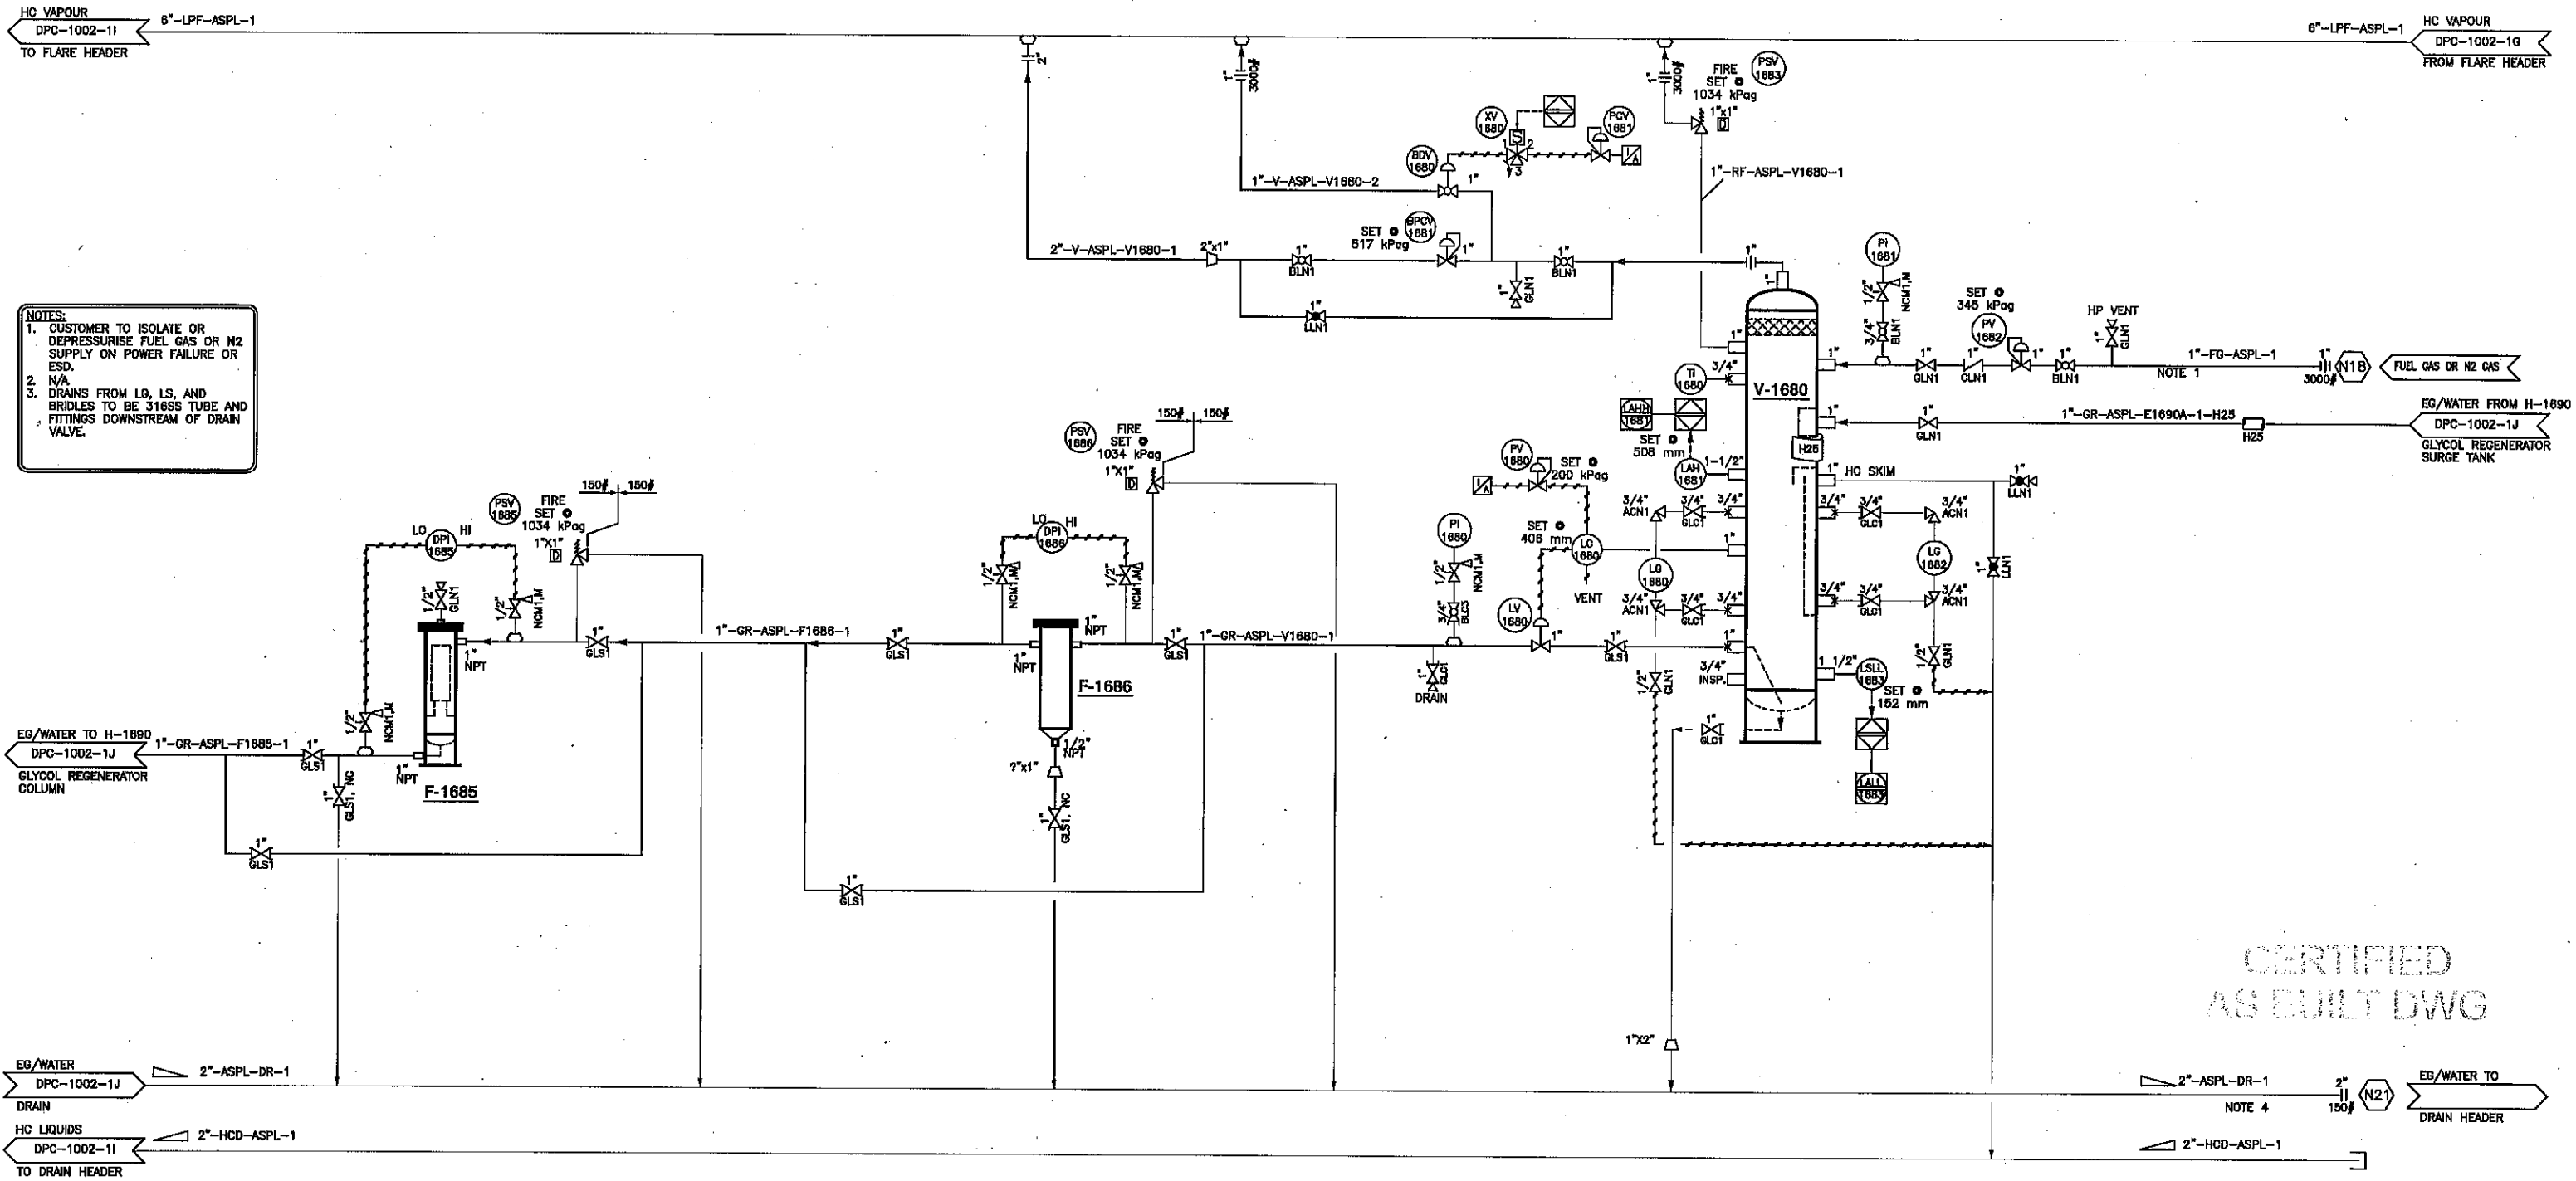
HC VAPOUR
DPC-1002-1I
TO FLARE HEADER
6"-LPF-ASPL-1

6"-LPF-ASPL-1
HC VAPOUR
DPC-1002-1G
FROM FLARE HEADER

1"
1"
3000#
1"
3000#

FIRE
SET
1034 kPag
PSV
1683
1"x1"
D

XV
1680
S
2
3
BDV
1680
PCV
1681
1"

1"-V-ASPL-V1680-2
1"-RF-ASPL-V1680-1

SET
517 kPag
SPCV
1681
1"
2"-V-ASPL-V1680-1
2"x1"
1"
BLN1
1"
GLN1
1"
BLN1
1"
LLN1
1"
1"

PI
1681
1/2"
NCM1,M
3/4"
BLN1
SET
345 kPag
PV
1682
HP VENT
1"
GLN1
1"
1"
GLN1
1"
CLN1
1"
BLN1
1"-FG-ASPL-1
NOTE 1
1"
3000#
N18
FUEL GAS OR N2 GAS

NOTES:
1. CUSTOMER TO ISOLATE OR DEPRESSURISE FUEL GAS OR N2 SUPPLY ON POWER FAILURE OR ESD.
2. N/A
3. DRAINS FROM LG, LS, AND BRIDLES TO BE 316SS TUBE AND FITTINGS DOWNSTREAM OF DRAIN VALVE.

1"
TI
1680
3/4"
V-1680
LAHH
1681
SET
508 mm
LAH
1681
1-1/2"
1"
H25
1"
GLN1
1"-GR-ASPL-E1690A-1-H25
H25
EG/WATER FROM H-1690
DPC-1002-1J
GLYCOL REGENERATOR SURGE TANK
1"
HC SKIM
1"
LLN1

PSV
1686
FIRE
SET
1034 kPag
1"X1"
D
150#
150#

PV
1680
SET
200 kPag
3/4"
ACN1
3/4"
GLC1
3/4"
3/4"
3/4"
GLC1
3/4"
ACN1

PSV
1685
FIRE
SET
1034 kPag
1"X1"
D
150#
150#
LO
HI
DPI
1685
1/2"
GLN1
1/2"
NCM1,M
1"
NPT

LO
HI
DPI
1686
1/2"
NCM1,M
1/2"
NCM1,M

PI
1680
SET
406 mm
LC
1680
1"
LG
1680
VENT
3/4"
ACN1
3/4"
GLC1
3/4"
LG
1682
3/4"
3/4"
GLC1
3/4"
ACN1
1"
LLN1
1/2"
NCM1,M
3/4"
BLC3
LV
1680

1"-GR-ASPL-F1686-1
1"
GLS1
1"
GLS1
1"
NPT
1"
NPT
1"
GLS1
1"-GR-ASPL-V1680-1
1"
F-1686
1"
DRAIN
GLC1
1"
1"
GLS1
1"
3/4"
INSP.
1/2"
GLN1
1/2"
GLN1
1 1/2"
LSLL
1683
SET
152 mm
1"
GLC1
LALL
1683

EG/WATER TO H-1690
DPC-1002-1J
GLYCOL REGENERATOR COLUMN
1"-GR-ASPL-F1685-1
1"
GLS1
1/2"
NCM1,M
1"
NPT
F-1685
1"
GLS1, NC
1"
GLS1

1/2"
NPT
2"x1"
1"
GLS1, NC
1"
GLS1

CERTIFIED
AS BUILT DWG

1"X2"

EG/WATER
DPC-1002-1J
DRAIN
2"-ASPL-DR-1
2"-ASPL-DR-1
NOTE 4
2"
150#
N21
EG/WATER TO
DRAIN HEADER

HC LIQUIDS
DPC-1002-1I
TO DRAIN HEADER
2"-HCD-ASPL-1
2"-HCD-ASPL-1